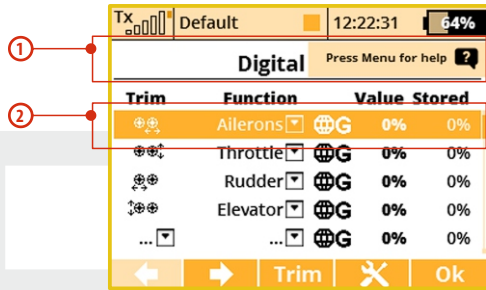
Tx Default 12:22:31 64%

1

Digital

Press Menu for help ?

2

| Trim | Function | | Value | Stored |
|---|---|---|---|---|
| | Ailerons | G | 0% | 0% |
| | Throttle | G | 0% | 0% |
| | Rudder | G | 0% | 0% |
| | Elevator | G | 0% | 0% |
| ... | ... | G | 0% | 0% |

Trim Ok